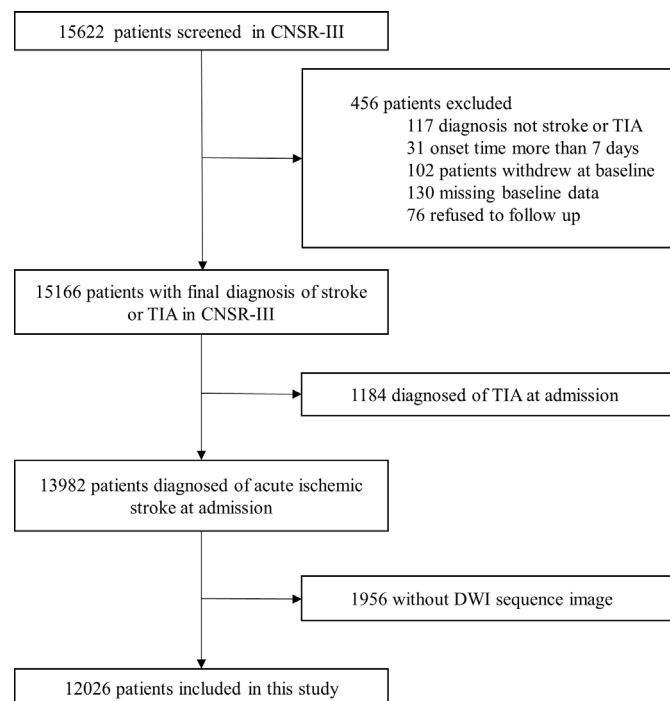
15622 patients screened in CNSR-III

456 patients excluded
117 diagnosis not stroke or TIA
31 onset time more than 7 days
102 patients withdrew at baseline
130 missing baseline data
76 refused to follow up

15166 patients with final diagnosis of stroke or TIA in CNSR-III

1184 diagnosed of TIA at admission

13982 patients diagnosed of acute ischemic stroke at admission

1956 without DWI sequence image

12026 patients included in this study